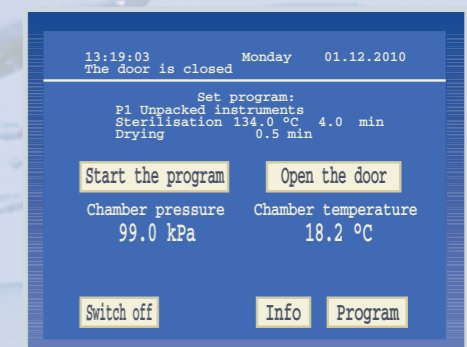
13:19:03 Monday 01.12.2010
The door is closed

Set program:
P1 Unpacked instruments
Sterilisation 134.0 ºC 4.0 min
Drying 0.5 min

Start the program

Open the door

Chamber pressure
99.0 kPa

Chamber temperature
18.2 ºC

Switch off

Info

Program